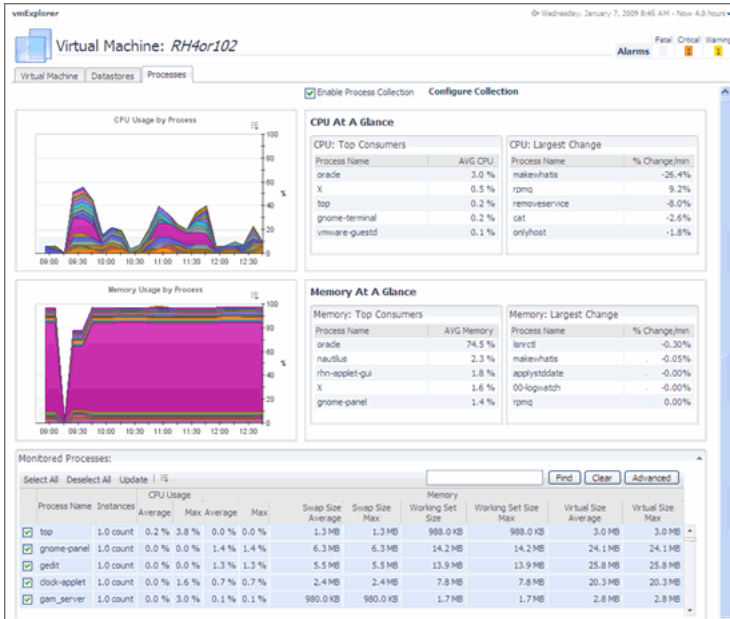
vmExplorer

Wednesday, January 7, 2009 8:45 AM - Now 4.0 hours

Virtual Machine: RH4or102

Alarms Fatal Critical Warning
1 1

Virtual Machine | Datastores | Processes

Enable Process Collection Configure Collection

CPU Usage by Process

100
80
60
40
20
0
%
09:00 09:30 10:00 10:30 11:00 11:30 12:00 12:30

CPU At A Glance

CPU: Top Consumers

| Process Name | AVG CPU |
|---|---|
| oracle | 3.0 % |
| X | 0.5 % |
| top | 0.2 % |
| gnome-terminal | 0.2 % |
| vmware-guestd | 0.1 % |

CPU: Largest Change

| Process Name | % Change/min |
|---|---|
| makewhatis | -26.4% |
| rpmq | 9.2% |
| removeservice | -8.0% |
| cat | -2.6% |
| onlyhost | -1.8% |

Memory Usage by Process

100
80
60
40
20
0
%
09:00 09:30 10:00 10:30 11:00 11:30 12:00 12:30

Memory At A Glance

Memory: Top Consumers

| Process Name | AVG Memory |
|---|---|
| oracle | 74.5 % |
| nautilus | 2.3 % |
| rhn-applet-gui | 1.8 % |
| X | 1.6 % |
| gnome-panel | 1.4 % |

Memory: Largest Change

| Process Name | % Change/min |
|---|---|
| lsnrctl | -0.30% |
| makewhatis | -0.05% |
| applystddate | -0.00% |
| 00-logwatch | -0.00% |
| rpmq | 0.00% |

Monitored Processes:

Select All Deselect All Update

Find Clear Advanced

| | Process Name | Instances | CPU Usage Average | CPU Usage Max | Average | Max | Swap Size Average | Swap Size Max | Memory Working Set Size | Working Set Size Max | Virtual Size Average | Virtual Size Max |
|---|---|---|---|---|---|---|---|---|---|---|---|---|
| ☑ | top | 1.0 count | 0.2 % | 3.8 % | 0.0 % | 0.0 % | 1.3 MB | 1.3 MB | 988.0 KB | 988.0 KB | 3.0 MB | 3.0 MB |
| ☑ | gnome-panel | 1.0 count | 0.0 % | 0.0 % | 1.4 % | 1.4 % | 6.3 MB | 6.3 MB | 14.2 MB | 14.2 MB | 24.1 MB | 24.1 MB |
| ☑ | gedit | 1.0 count | 0.0 % | 0.0 % | 1.3 % | 1.3 % | 5.5 MB | 5.5 MB | 13.9 MB | 13.9 MB | 25.8 MB | 25.8 MB |
| ☑ | clock-applet | 1.0 count | 0.0 % | 1.6 % | 0.7 % | 0.7 % | 2.4 MB | 2.4 MB | 7.8 MB | 7.8 MB | 20.3 MB | 20.3 MB |
| ☑ | gam_server | 1.0 count | 0.0 % | 3.0 % | 0.1 % | 0.1 % | 980.0 KB | 980.0 KB | 1.7 MB | 1.7 MB | 2.8 MB | 2.8 MB |